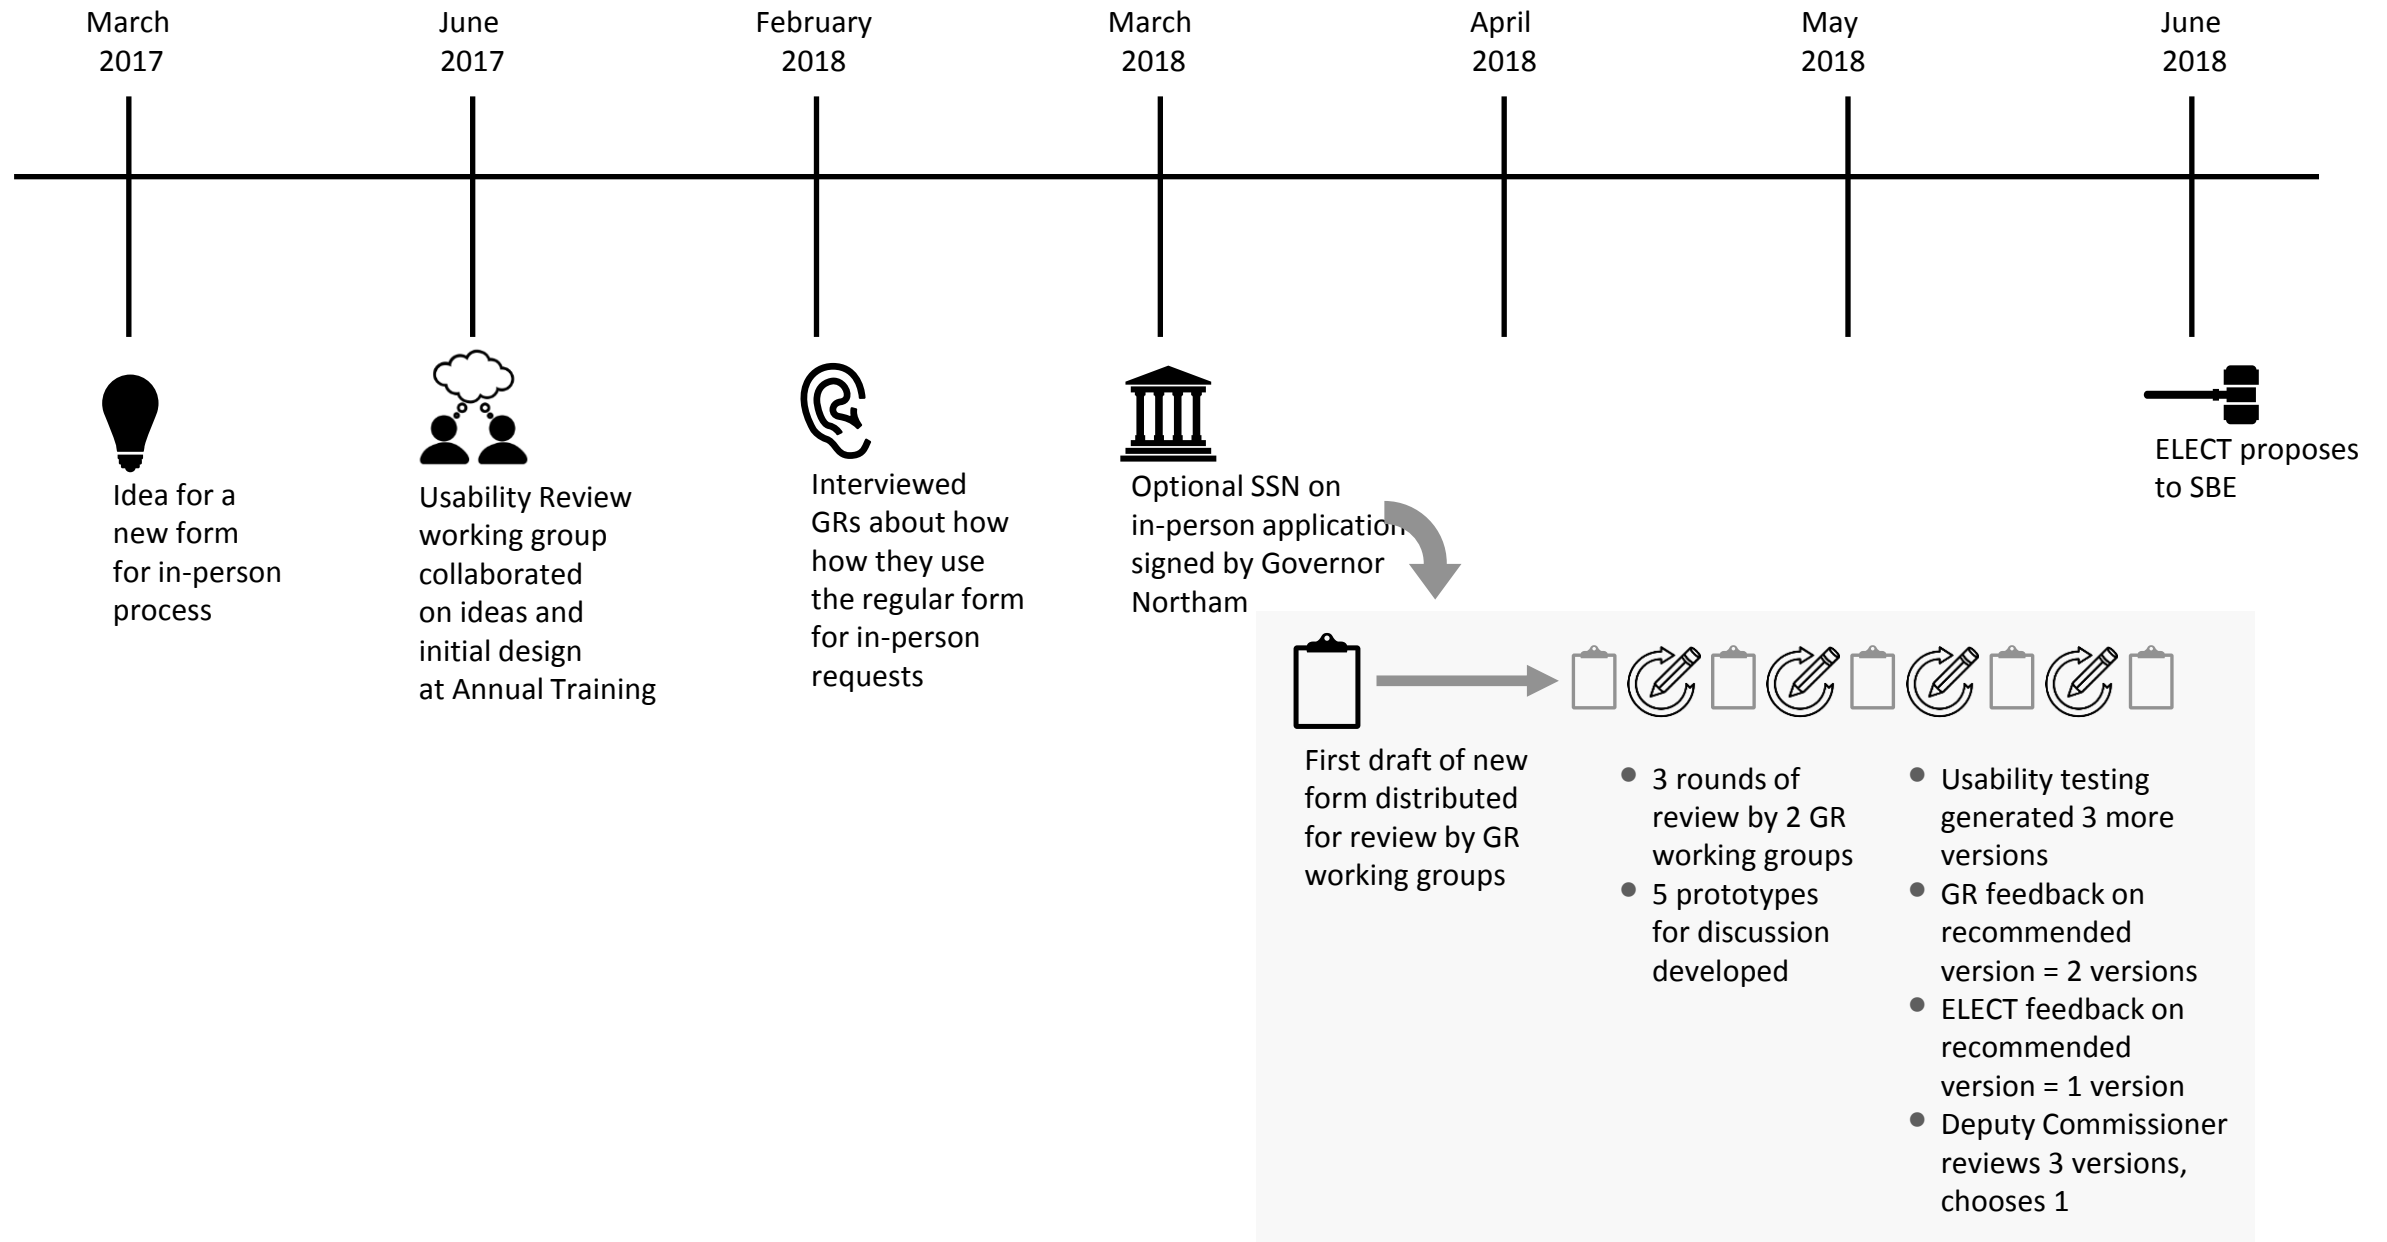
March 2017

June 2017

February 2018

March 2018

April 2018

May 2018

June 2018

Idea for a new form for in-person process

Usability Review working group collaborated on ideas and initial design at Annual Training

Interviewed GRs about how how they use the regular form for in-person requests

Optional SSN on in-person application signed by Governor Northam

ELECT proposes to SBE

First draft of new form distributed for review by GR working groups

- 3 rounds of review by 2 GR working groups
- 5 prototypes for discussion developed

- Usability testing generated 3 more versions
- GR feedback on recommended version = 2 versions
- ELECT feedback on recommended version = 1 version
- Deputy Commissioner reviews 3 versions, chooses 1